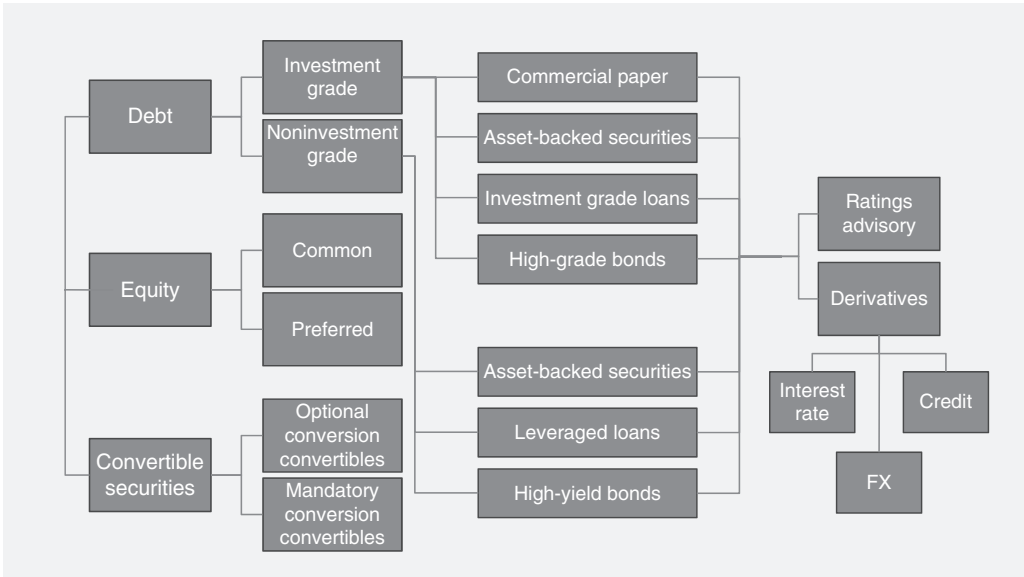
Debt

Investment grade

Noninvestment grade

Commercial paper

Asset-backed securities

Investment grade loans

High-grade bonds

Equity

Common

Preferred

Asset-backed securities

Leveraged loans

High-yield bonds

Convertible securities

Optional conversion convertibles

Mandatory conversion convertibles

Ratings advisory

Derivatives

Interest rate

Credit

FX